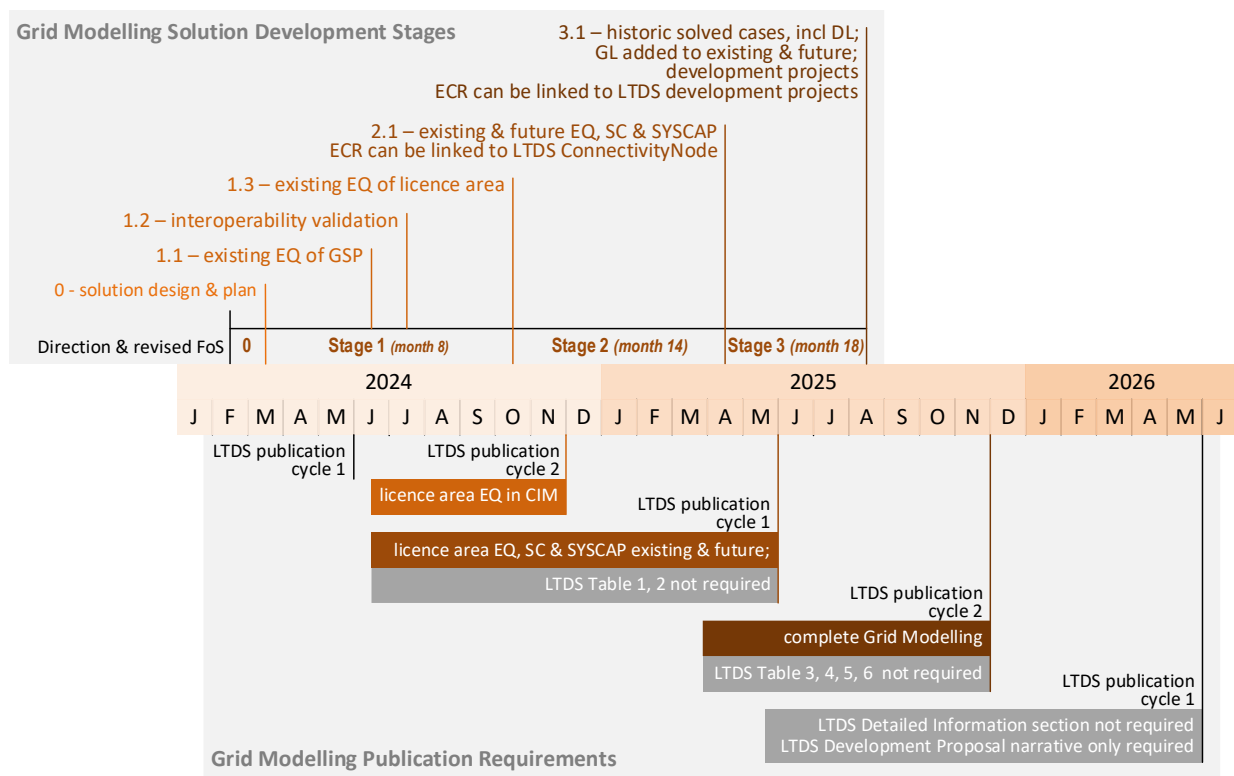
Grid Modelling Solution Development Stages

3.1 – historic solved cases, incl DL; GL added to existing & future; development projects
ECR can be linked to LTDS development projects

2.1 – existing & future EQ, SC & SYSCAP
ECR can be linked to LTDS ConnectivityNode

1.3 – existing EQ of licence area

1.2 – interoperability validation

1.1 – existing EQ of GSP

0 - solution design & plan

Direction & revised FoS 0 Stage 1 (month 8) Stage 2 (month 14) Stage 3 (month 18)

| 2024 | | | | | | | | | | | | 2025 | | | | | | | | | | | | 2026 | | | | | |
|---|---|---|---|---|---|---|---|---|---|---|---|---|---|---|---|---|---|---|---|---|---|---|---|---|---|---|---|---|---|
| J | F | M | A | M | J | J | A | S | O | N | D | J | F | M | A | M | J | J | A | S | O | N | D | J | F | M | A | M | J |

LTDS publication cycle 1

LTDS publication cycle 2

licence area EQ in CIM

LTDS publication cycle 1

licence area EQ, SC & SYSCAP existing & future;

LTDS Table 1, 2 not required

LTDS publication cycle 2

complete Grid Modelling

LTDS Table 3, 4, 5, 6 not required

LTDS publication cycle 1

LTDS Detailed Information section not required
LTDS Development Proposal narrative only required

Grid Modelling Publication Requirements